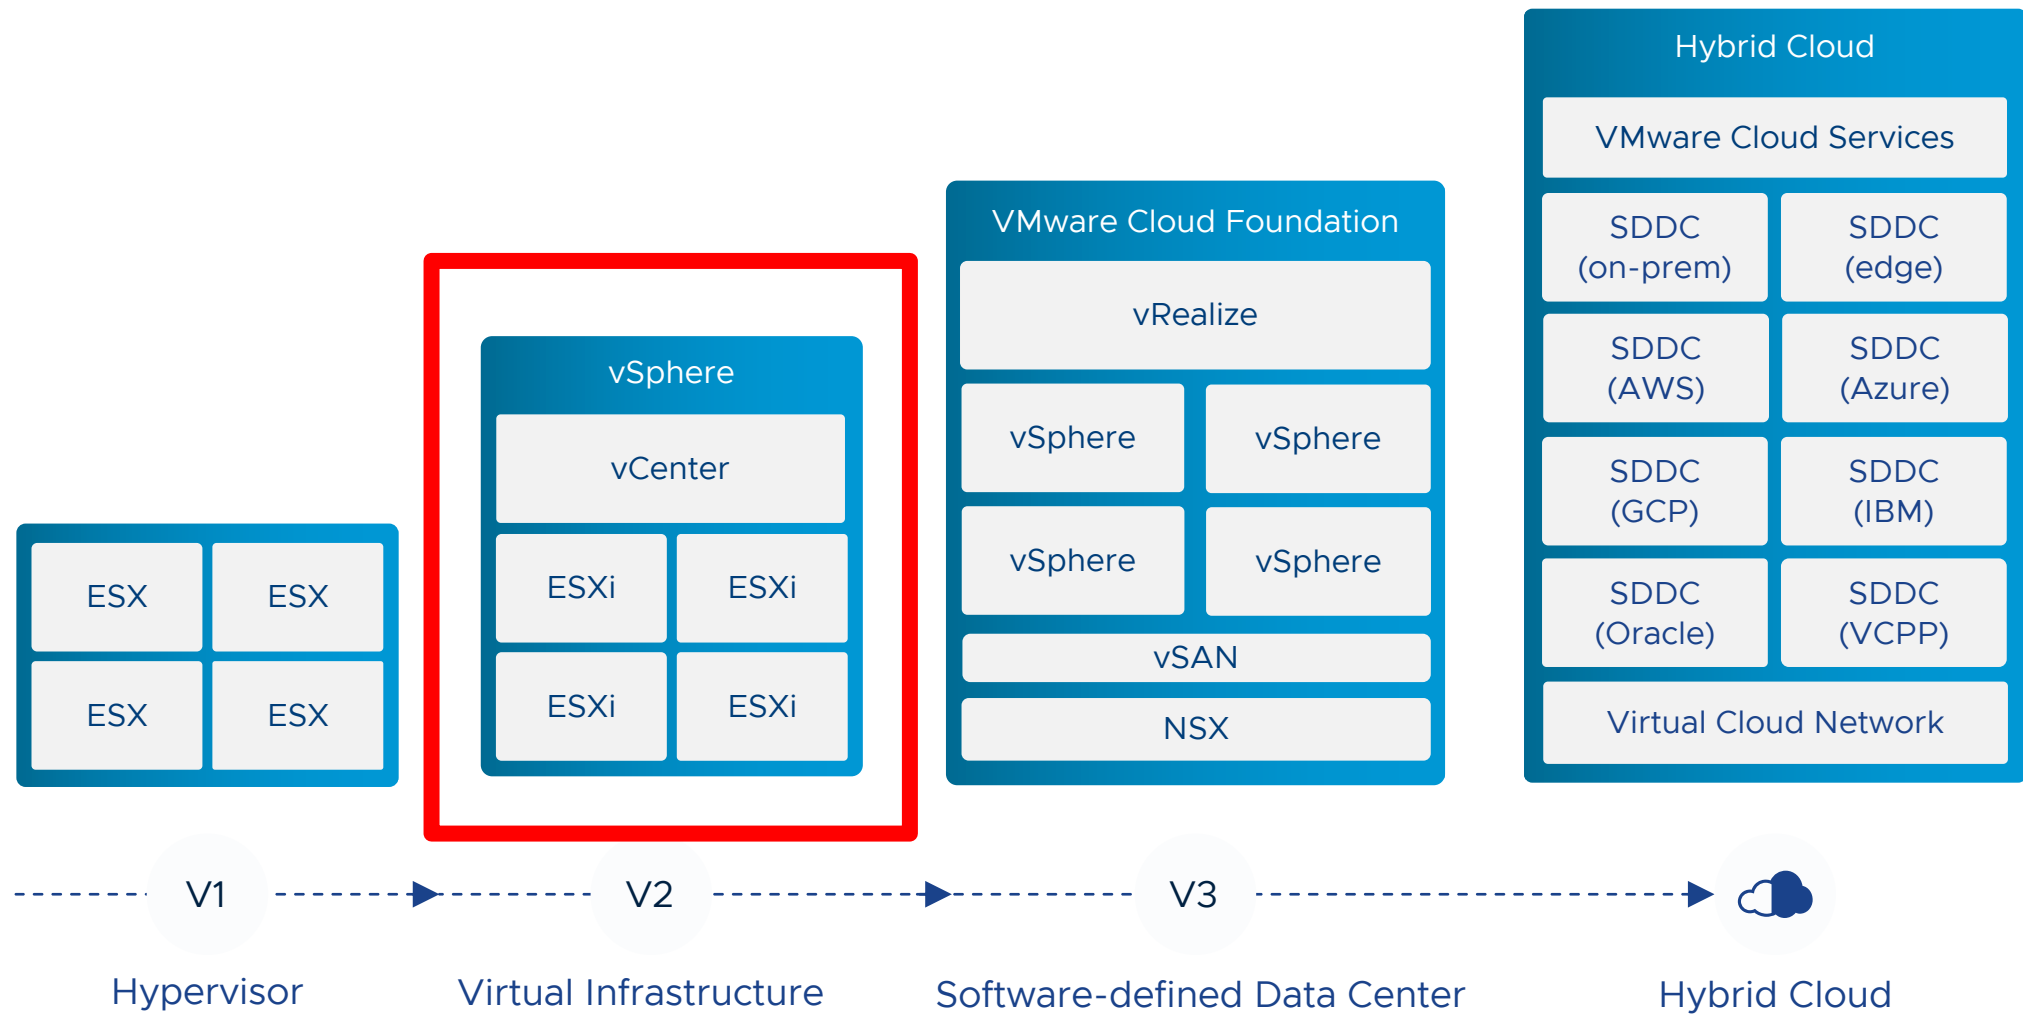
ESX ESX
ESX ESX

vSphere
vCenter
ESXi ESXi
ESXi ESXi

VMware Cloud Foundation
vRealize
vSphere vSphere
vSphere vSphere
vSAN
NSX

Hybrid Cloud
VMware Cloud Services
SDDC (on-prem) SDDC (edge)
SDDC (AWS) SDDC (Azure)
SDDC (GCP) SDDC (IBM)
SDDC (Oracle) SDDC (VCPP)
Virtual Cloud Network

V1
Hypervisor

V2
Virtual Infrastructure

V3
Software-defined Data Center

Hybrid Cloud